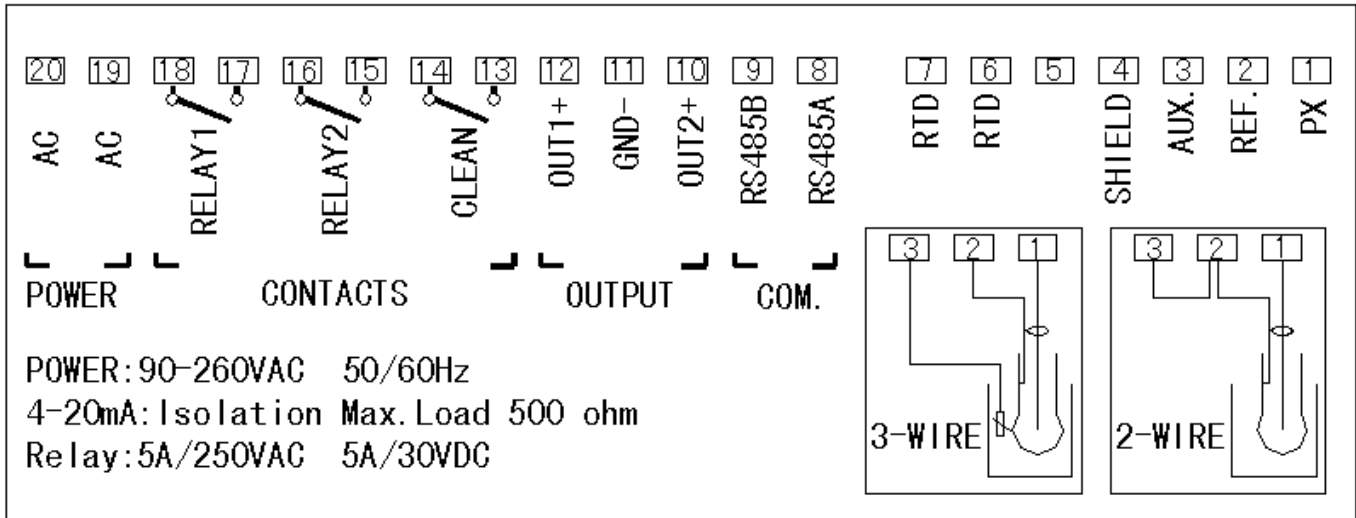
20 19 18 17 16 15 14 13 12 11 10 9 8 7 6 5 4 3 2 1

AC AC RELAY1 RELAY2 CLEAN OUT1+ GND- OUT2+ RS485B RS485A RTD RTD SHIELD AUX. REF. PX

POWER CONTACTS OUTPUT COM.

POWER:90-260VAC 50/60Hz
4-20mA:Isolation Max.Load 500 ohm
Relay:5A/250VAC 5A/30VDC

3 2 1
3-WIRE

3 2 1
2-WIRE